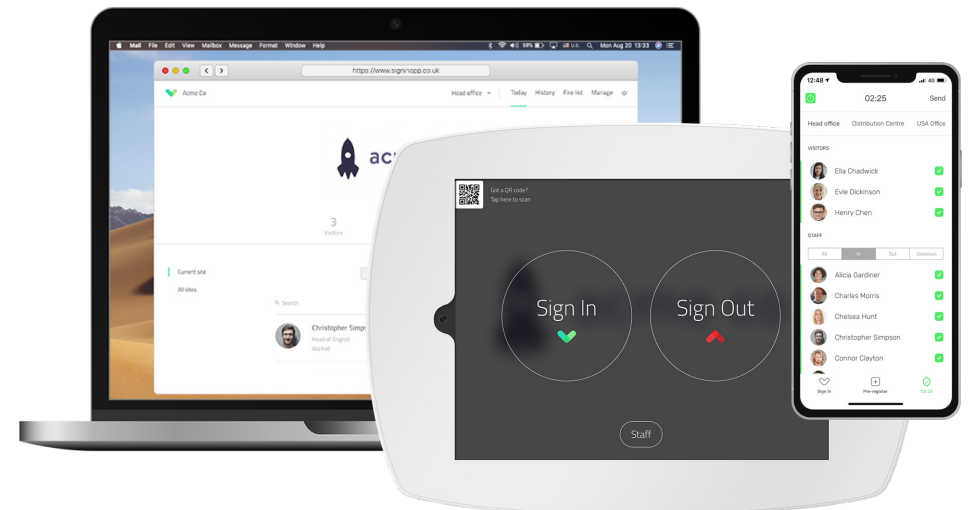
Mail File Edit View Mailbox Message Format Window Help

Mon Aug 20 13:33

https://www.signinapp.co.uk

Acme Co

Head office

Today History Fire list Manage

acme

3

Visitors

Current site

All sites

Search

Christopher Simpson

Head of English

Walked

Got a QR code?

Tap here to scan

Sign In

Sign Out

Staff

12:48

02:25

Send

Head office Distribution Centre USA Office

VISITORS

Ella Chadwick

Evie Dickinson

Henry Chen

STAFF

All In Out Unknown

Alicia Gardiner

Charles Morris

Chelsea Hunt

Christopher Simpson

Connor Clayton

Sign In Pre-register 02:25